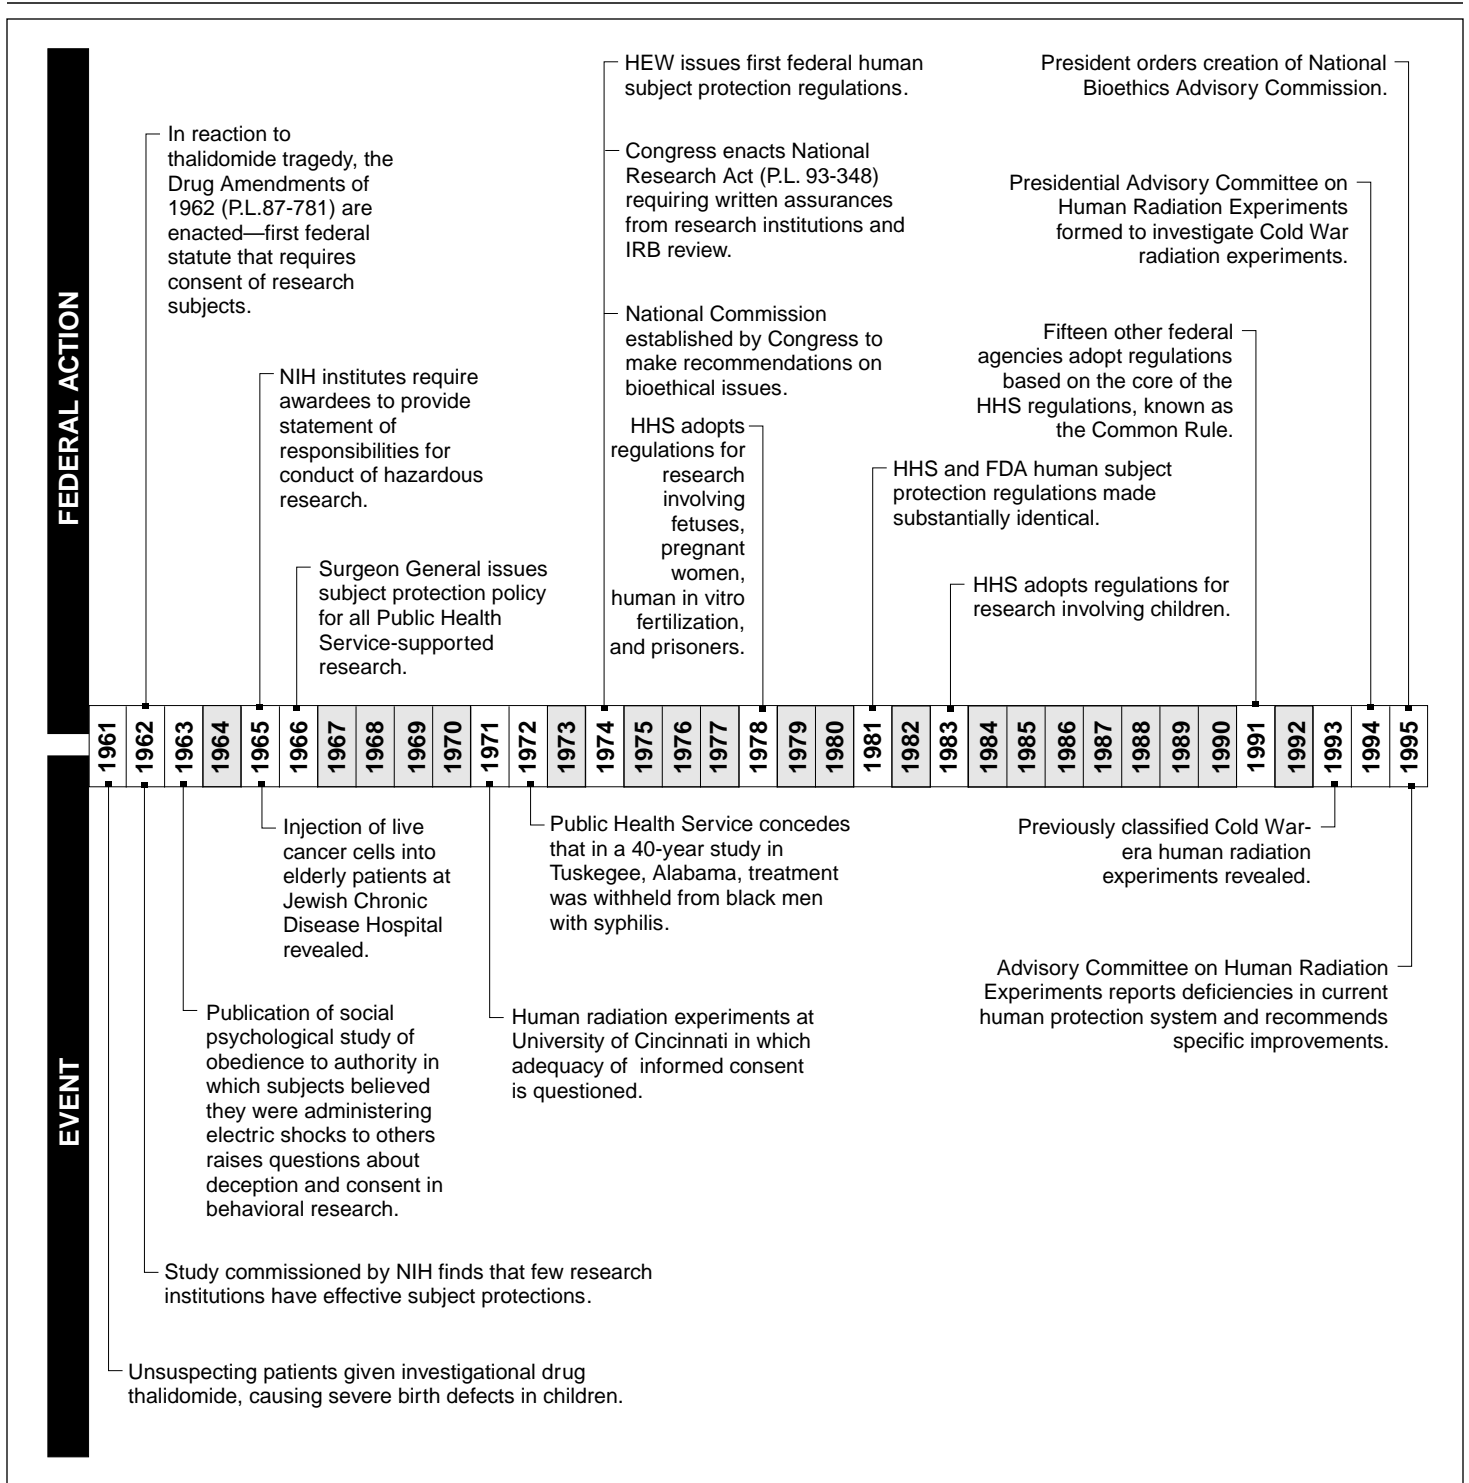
FEDERAL ACTION

In reaction to thalidomide tragedy, the Drug Amendments of 1962 (P.L.87-781) are enacted—first federal statute that requires consent of research subjects.

NIH institutes require awardees to provide statement of responsibilities for conduct of hazardous research.

Surgeon General issues subject protection policy for all Public Health Service-supported research.

HEW issues first federal human subject protection regulations.

Congress enacts National Research Act (P.L. 93-348) requiring written assurances from research institutions and IRB review.

National Commission established by Congress to make recommendations on bioethical issues.

HHS adopts regulations for research involving fetuses, pregnant women, human in vitro fertilization, and prisoners.

HHS and FDA human subject protection regulations made substantially identical.

HHS adopts regulations for research involving children.

President orders creation of National Bioethics Advisory Commission.

Presidential Advisory Committee on Human Radiation Experiments formed to investigate Cold War radiation experiments.

Fifteen other federal agencies adopt regulations based on the core of the HHS regulations, known as the Common Rule.

| 1961 | 1962 | 1963 | 1964 | 1965 | 1966 | 1967 | 1968 | 1969 | 1970 | 1971 | 1972 | 1973 | 1974 | 1975 | 1976 | 1977 | 1978 | 1979 | 1980 | 1981 | 1982 | 1983 | 1984 | 1985 | 1986 | 1987 | 1988 | 1989 | 1990 | 1991 | 1992 | 1993 | 1994 | 1995 |
|---|---|---|---|---|---|---|---|---|---|---|---|---|---|---|---|---|---|---|---|---|---|---|---|---|---|---|---|---|---|---|---|---|---|---|

EVENT

Injection of live cancer cells into elderly patients at Jewish Chronic Disease Hospital revealed.

Publication of social psychological study of obedience to authority in which subjects believed they were administering electric shocks to others raises questions about deception and consent in behavioral research.

Study commissioned by NIH finds that few research institutions have effective subject protections.

Unsuspecting patients given investigational drug thalidomide, causing severe birth defects in children.

Public Health Service concedes that in a 40-year study in Tuskegee, Alabama, treatment was withheld from black men with syphilis.

Human radiation experiments at University of Cincinnati in which adequacy of informed consent is questioned.

Previously classified Cold War-era human radiation experiments revealed.

Advisory Committee on Human Radiation Experiments reports deficiencies in current human protection system and recommends specific improvements.